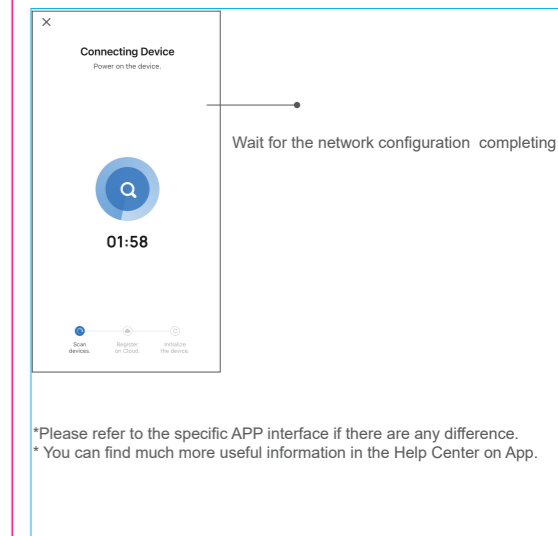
×

Connecting Device

Power on the device.

01:58

Scan devices.

Register on Cloud.

Initialize the device.

Wait for the network configuration completing

*Please refer to the specific APP interface if there are any difference.
* You can find much more useful information in the Help Center on App.